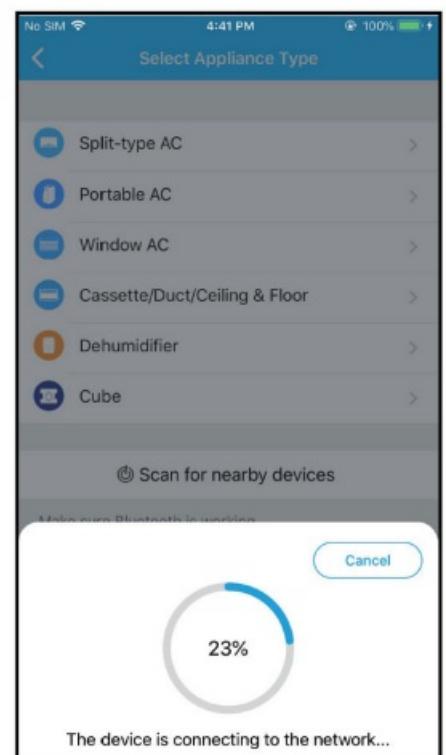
No SIM 4:41 PM 100%

Select Appliance Type

Split-type AC

Portable AC

Window AC

Cassette/Duct/Ceiling & Floor

Dehumidifier

Cube

Scan for nearby devices

Make sure Bluetooth is working

Cancel

23%

The device is connecting to the network...